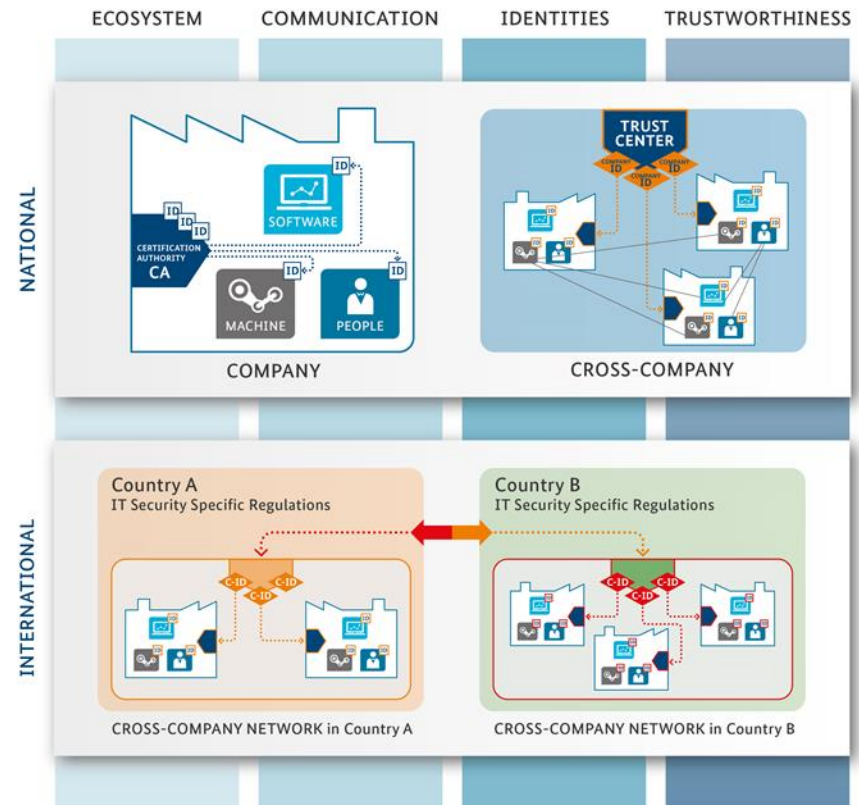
ECOSYSTEM COMMUNICATION IDENTITIES TRUSTWORTHINESS

NATIONAL

ID

SOFTWARE

ID ID ID

CERTIFICATION AUTHORITY CA

ID

ID

MACHINE

PEOPLE

COMPANY

TRUST CENTER

COMPANY ID COMPANY ID COMPANY ID

CROSS-COMPANY

INTERNATIONAL

Country A
IT Security Specific Regulations

C-ID C-ID C-ID

CROSS-COMPANY NETWORK in Country A

Country B
IT Security Specific Regulations

C-ID C-ID C-ID

CROSS-COMPANY NETWORK in Country B